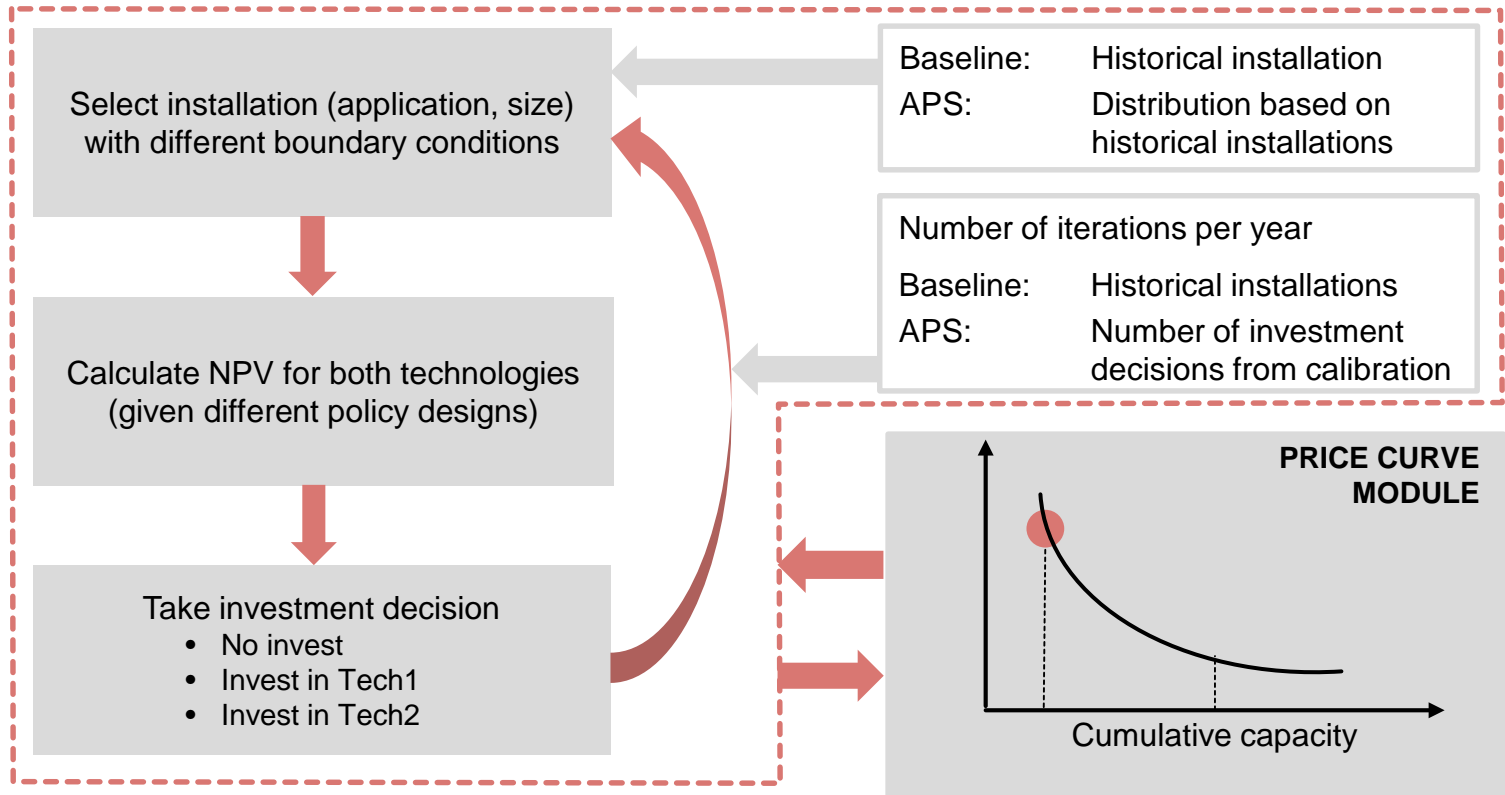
Select installation (application, size) with different boundary conditions

Baseline: Historical installation
APS: Distribution based on historical installations

Calculate NPV for both technologies (given different policy designs)

Number of iterations per year
Baseline: Historical installations
APS: Number of investment decisions from calibration

Take investment decision
• No invest
• Invest in Tech1
• Invest in Tech2

PRICE CURVE MODULE

Cumulative capacity